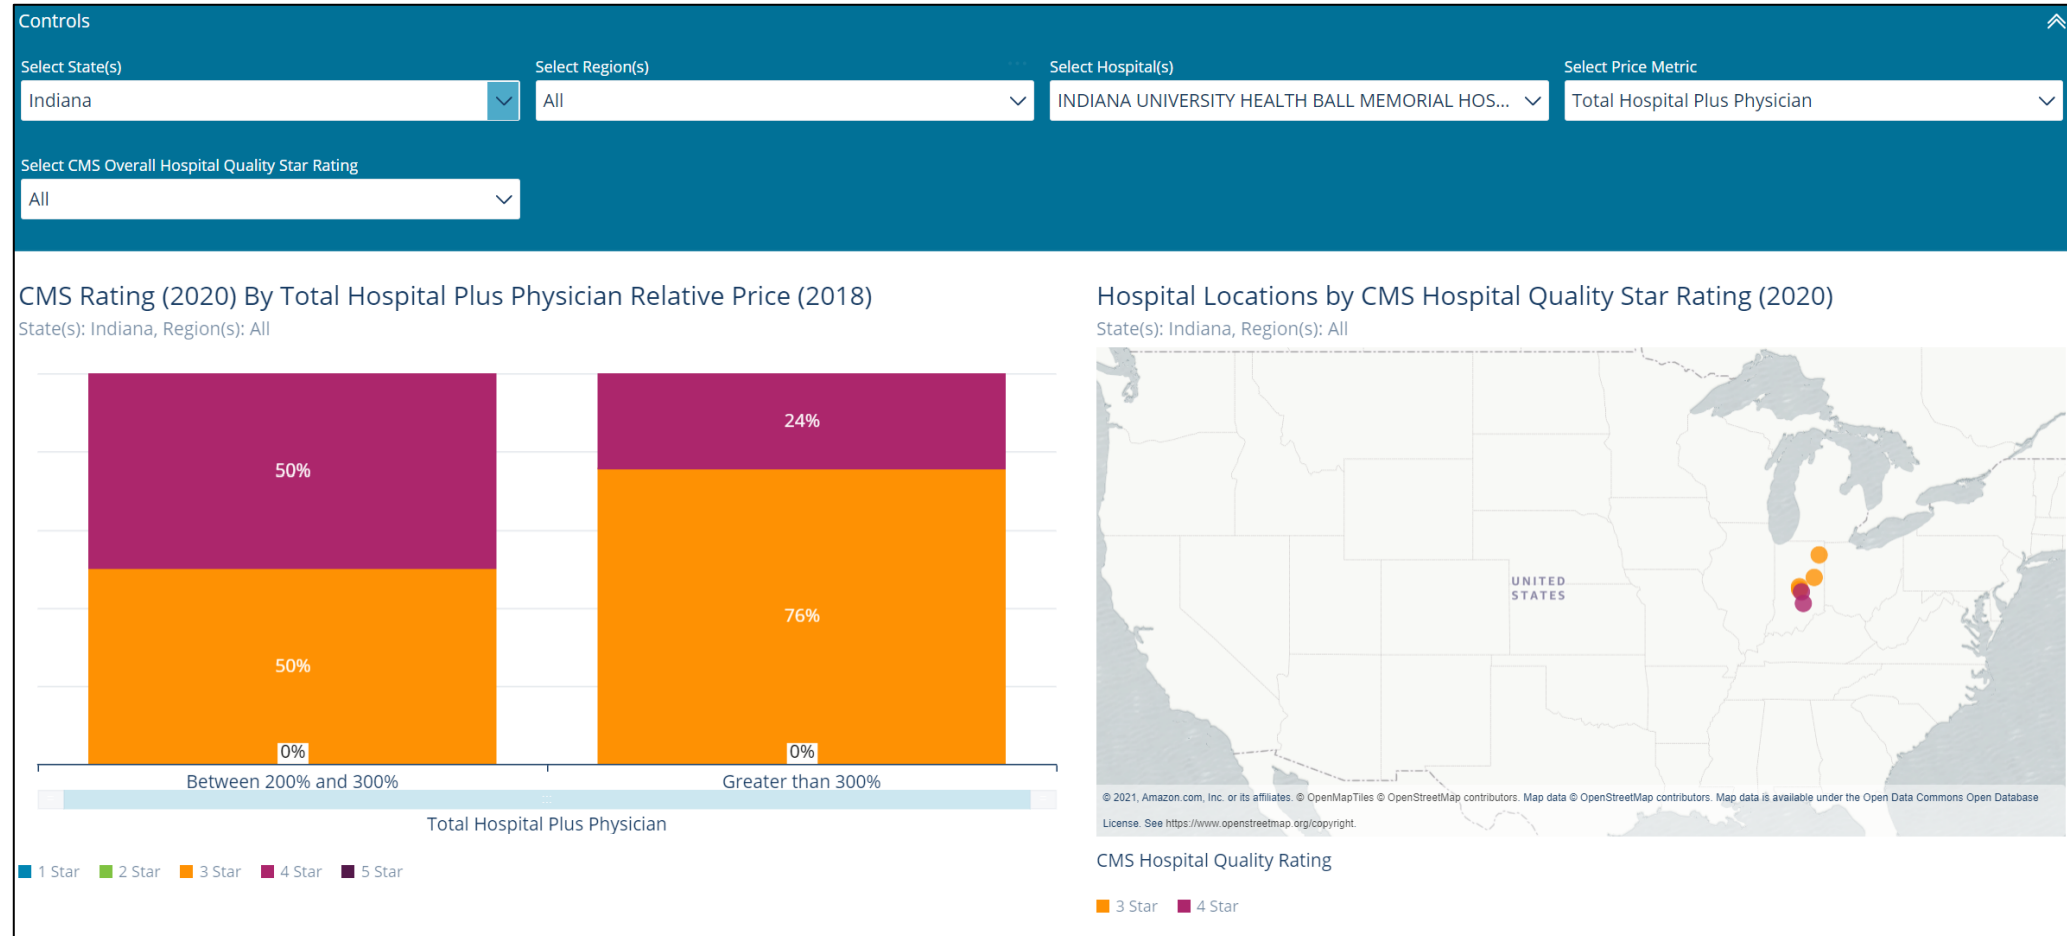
Controls

Select State(s)
Indiana

Select Region(s)
All

Select Hospital(s)
INDIANA UNIVERSITY HEALTH BALL MEMORIAL HOS...

Select Price Metric
Total Hospital Plus Physician

Select CMS Overall Hospital Quality Star Rating
All

CMS Rating (2020) By Total Hospital Plus Physician Relative Price (2018)
State(s): Indiana, Region(s): All

50%
50%
0%
24%
76%
0%

Between 200% and 300%
Greater than 300%
Total Hospital Plus Physician

1 Star 2 Star 3 Star 4 Star 5 Star

Hospital Locations by CMS Hospital Quality Star Rating (2020)
State(s): Indiana, Region(s): All

UNITED STATES

© 2021, Amazon.com, Inc. or its affiliates. © OpenMapTiles © OpenStreetMap contributors. Map data © OpenStreetMap contributors. Map data is available under the Open Data Commons Open Database License. See https://www.openstreetmap.org/copyright.

CMS Hospital Quality Rating
3 Star 4 Star